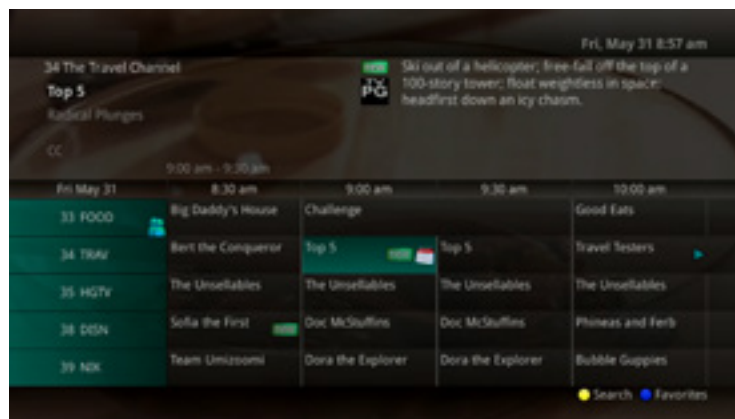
Fri, May 31 8:57 am

34 The Travel Channel

Top 5

Radical Plunges

CC

9:00 am - 9:30 am

NEW

TV PG

Ski out of a helicopter; free-fall off the top of a 100-story tower; float weightless in space; headfirst down an icy chasm.

| Fri May 31 | 8:30 am | 9:00 am | 9:30 am | 10:00 am |
|---|---|---|---|---|
| 33 FOOD | Big Daddy's House | Challenge | | Good Eats |
| 34 TRAV | Bert the Conqueror | Top 5 NEW | Top 5 | Travel Testers |
| 35 HGTV | The Unsellables | The Unsellables | The Unsellables | The Unsellables |
| 38 DISN | Sofia the First NEW | Doc McStuffins | Doc McStuffins | Phineas and Ferb |
| 39 NIK | Team Umizoomi | Dora the Explorer | Dora the Explorer | Bubble Guppies |

Search Favorites